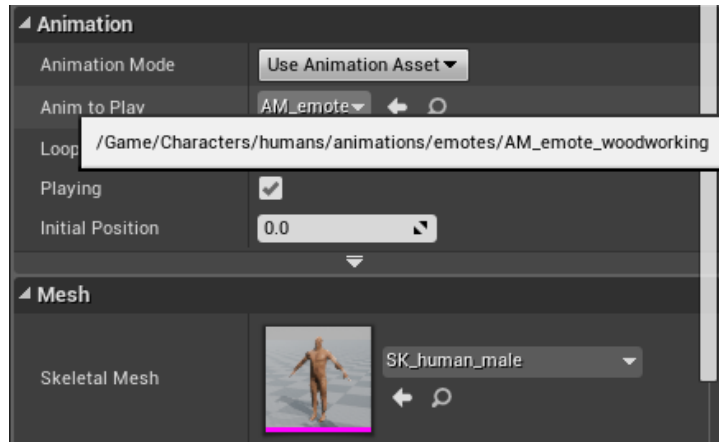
Animation

Animation Mode
Use Animation Asset

Anim to Play
AM_emote

Loop
/Game/Characters/humans/animations/emotes/AM_emote_woodworking

Playing

Initial Position
0.0

Mesh

Skeletal Mesh
SK_human_male